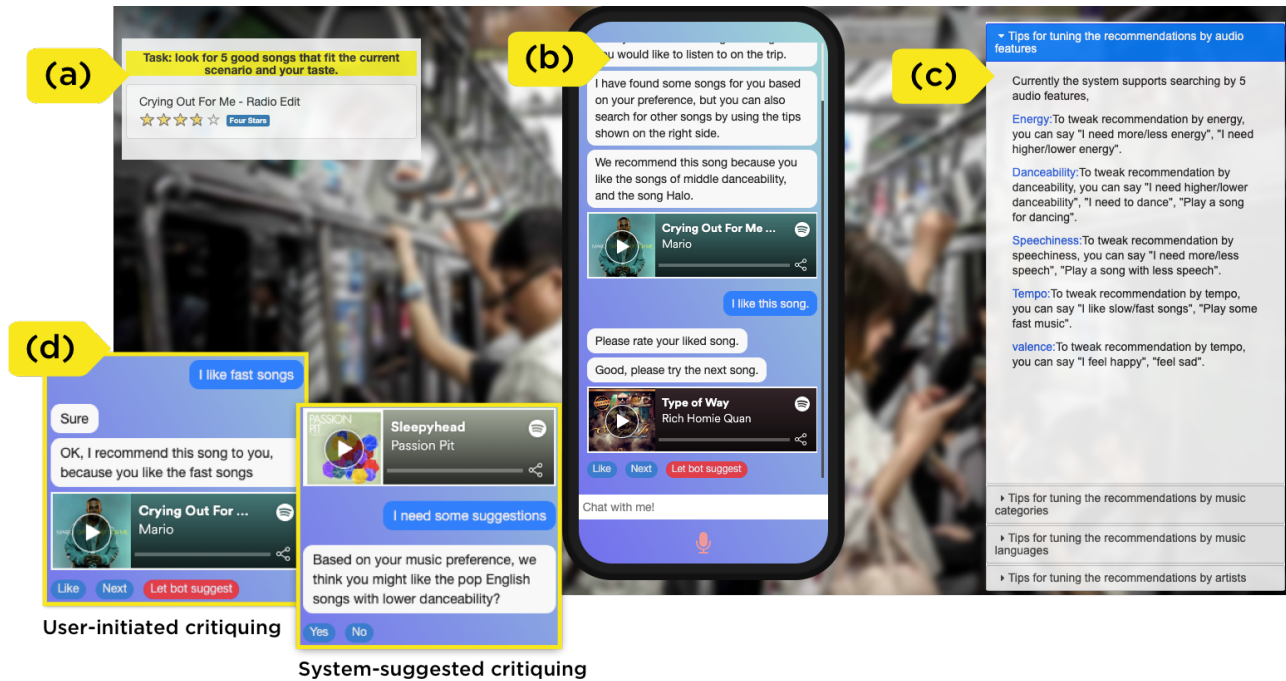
(a)

Task: look for 5 good songs that fit the current scenario and your taste.

Crying Out For Me - Radio Edit

Four Stars

(b)

you would like to listen to on the trip.

I have found some songs for you based on your preference, but you can also search for other songs by using the tips shown on the right side.

We recommend this song because you like the songs of middle danceability, and the song Halo.

Crying Out For Me ...
Mario

I like this song.

Please rate your liked song.

Good, please try the next song.

Type of Way
Rich Homie Quan

Like Next Let bot suggest

Chat with me!

(c)

Tips for tuning the recommendations by audio features

Currently the system supports searching by 5 audio features,

Energy:To tweak recommendation by energy, you can say "I need more/less energy", "I need higher/lower energy".

Danceability:To tweak recommendation by danceability, you can say "I need higher/lower danceability", "I need to dance", "Play a song for dancing".

Speechiness:To tweak recommendation by speechiness, you can say "I need more/less speech", "Play a song with less speech".

Tempo:To tweak recommendation by tempo, you can say "I like slow/fast songs", "Play some fast music".

valence:To tweak recommendation by tempo, you can say "I feel happy", "feel sad".

Tips for tuning the recommendations by music categories

Tips for tuning the recommendations by music languages

Tips for tuning the recommendations by artists

(d)

I like fast songs

Sure

OK, I recommend this song to you, because you like the fast songs

Crying Out For ...
Mario

Like Next Let bot suggest

User-initiated critiquing

PASSION PIT

Sleepyhead
Passion Pit

I need some suggestions

Based on your music preference, we think you might like the pop English songs with lower danceability?

Yes No

System-suggested critiquing